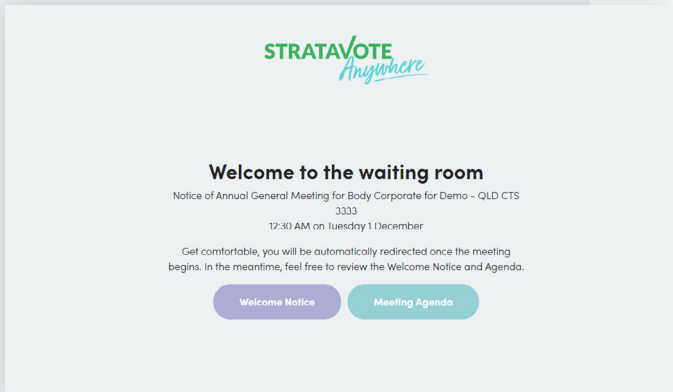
STRATAVOTE
Anywhere

Welcome to the waiting room

Notice of Annual General Meeting for Body Corporate for Demo - QLD CTS 3333
12:30 AM on Tuesday 1 December

Get comfortable, you will be automatically redirected once the meeting begins. In the meantime, feel free to review the Welcome Notice and Agenda.

Welcome Notice
Meeting Agenda